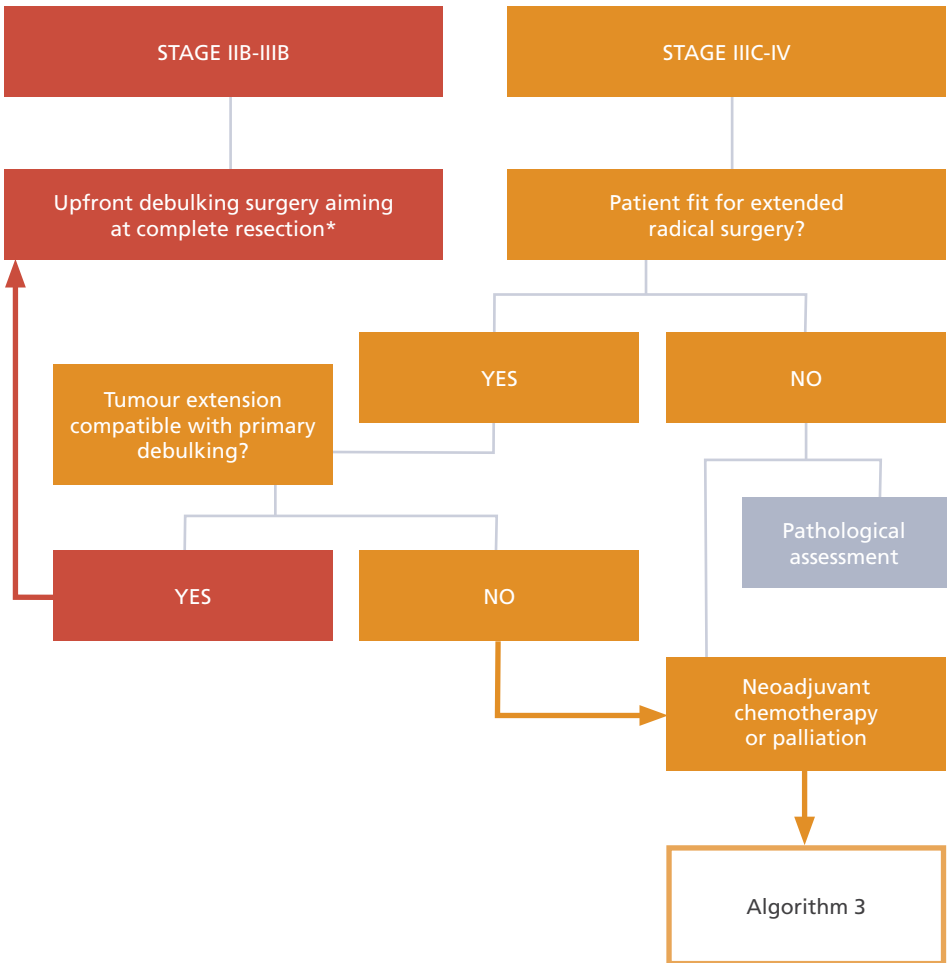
STAGE IIB-IIIB

STAGE IIIC-IV

Upfront debulking surgery aiming at complete resection*

Patient fit for extended radical surgery?

YES

NO

Tumour extension compatible with primary debulking?

Pathological assessment

YES

NO

Neoadjuvant chemotherapy or palliation

Algorithm 3